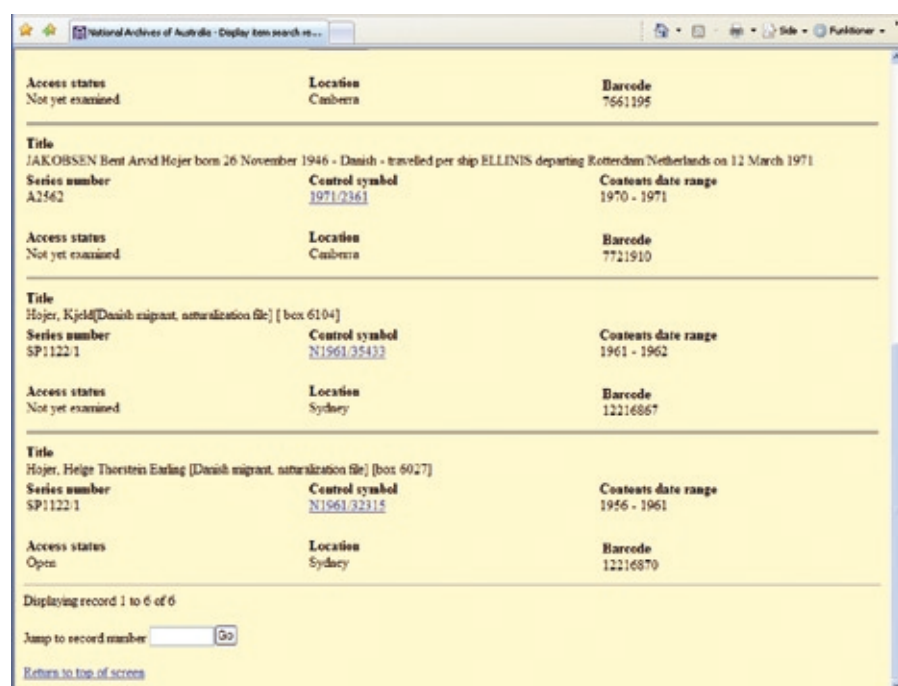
National Archives of Australia - Display item search re...

Side • Funktioner •

Access status
Not yet examined

Location
Canberra

Barcode
7661195

Title
JAKOBSEN Bent Arvid Hojer born 26 November 1946 - Danish - travelled per ship ELLINIS departing Rotterdam/Netherlands on 12 March 1971

Series number
A2562

Control symbol
1971/2361

Contents date range
1970 - 1971

Access status
Not yet examined

Location
Canberra

Barcode
7721910

Title
Hojer, Kjeld[Danish migrant, naturalization file] [ box 6104]

Series number
SP1122/1

Control symbol
N1961/35433

Contents date range
1961 - 1962

Access status
Not yet examined

Location
Sydney

Barcode
12216867

Title
Hojer, Helge Thorstein Earling [Danish migrant, naturalization file] [box 6027]

Series number
SP1122/1

Control symbol
N1961/32315

Contents date range
1956 - 1961

Access status
Open

Location
Sydney

Barcode
12216870

Displaying record 1 to 6 of 6

Jump to record number Go

Return to top of screen